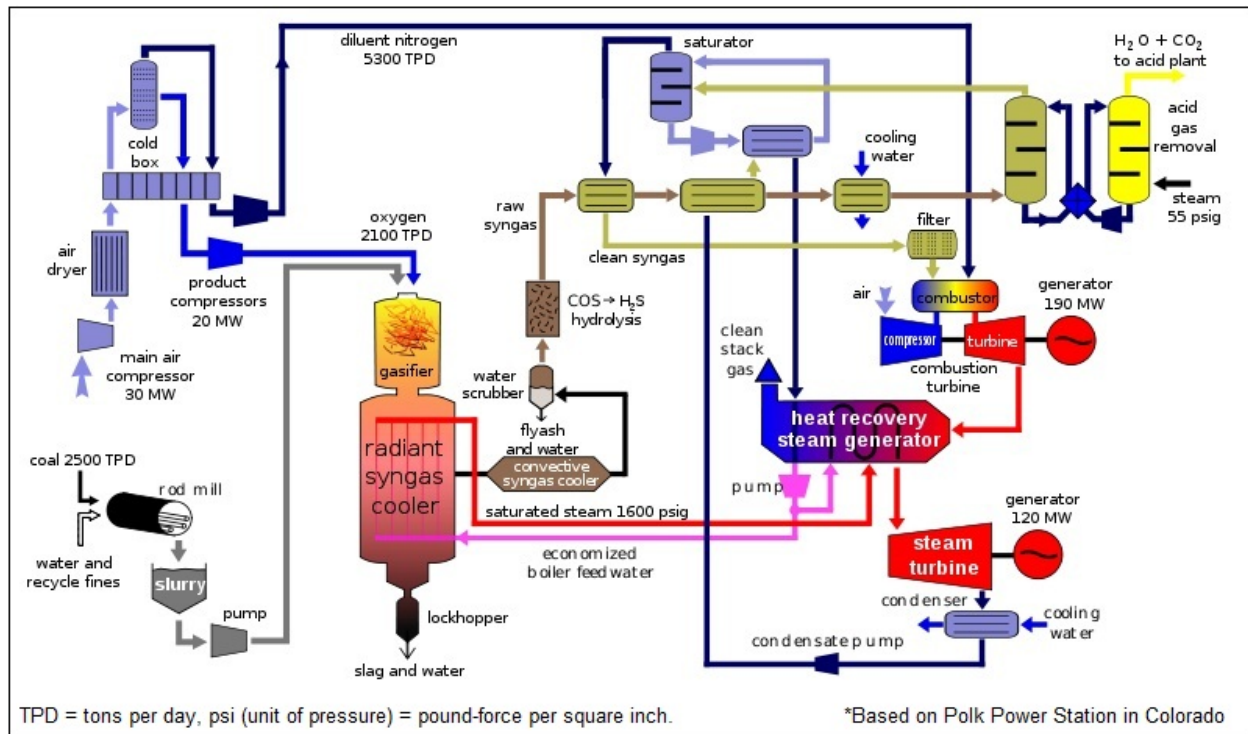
diluent nitrogen
5300 TPD

saturator

$H_2O + CO_2$
to acid plant

cold box

cooling water

acid gas removal

steam 55 psig

raw syngas

filter

clean syngas

oxygen
2100 TPD

air dryer

product compressors
20 MW

main air compressor
30 MW

COS → $H_2S$ hydrolysis

air

combustor

generator
190 MW

compressor

turbine

combustion turbine

clean stack gas

gasifier

water scrubber

flyash and water

heat recovery steam generator

radiant syngas cooler

convective syngas cooler

coal 2500 TPD

rod mill

pump

saturated steam 1600 psig

generator
120 MW

water and recycle fines

slurry

economized boiler feed water

steam turbine

condenser

cooling water

pump

lockhopper

condensate pump

slag and water

TPD = tons per day, psi (unit of pressure) = pound-force per square inch.

*Based on Polk Power Station in Colorado